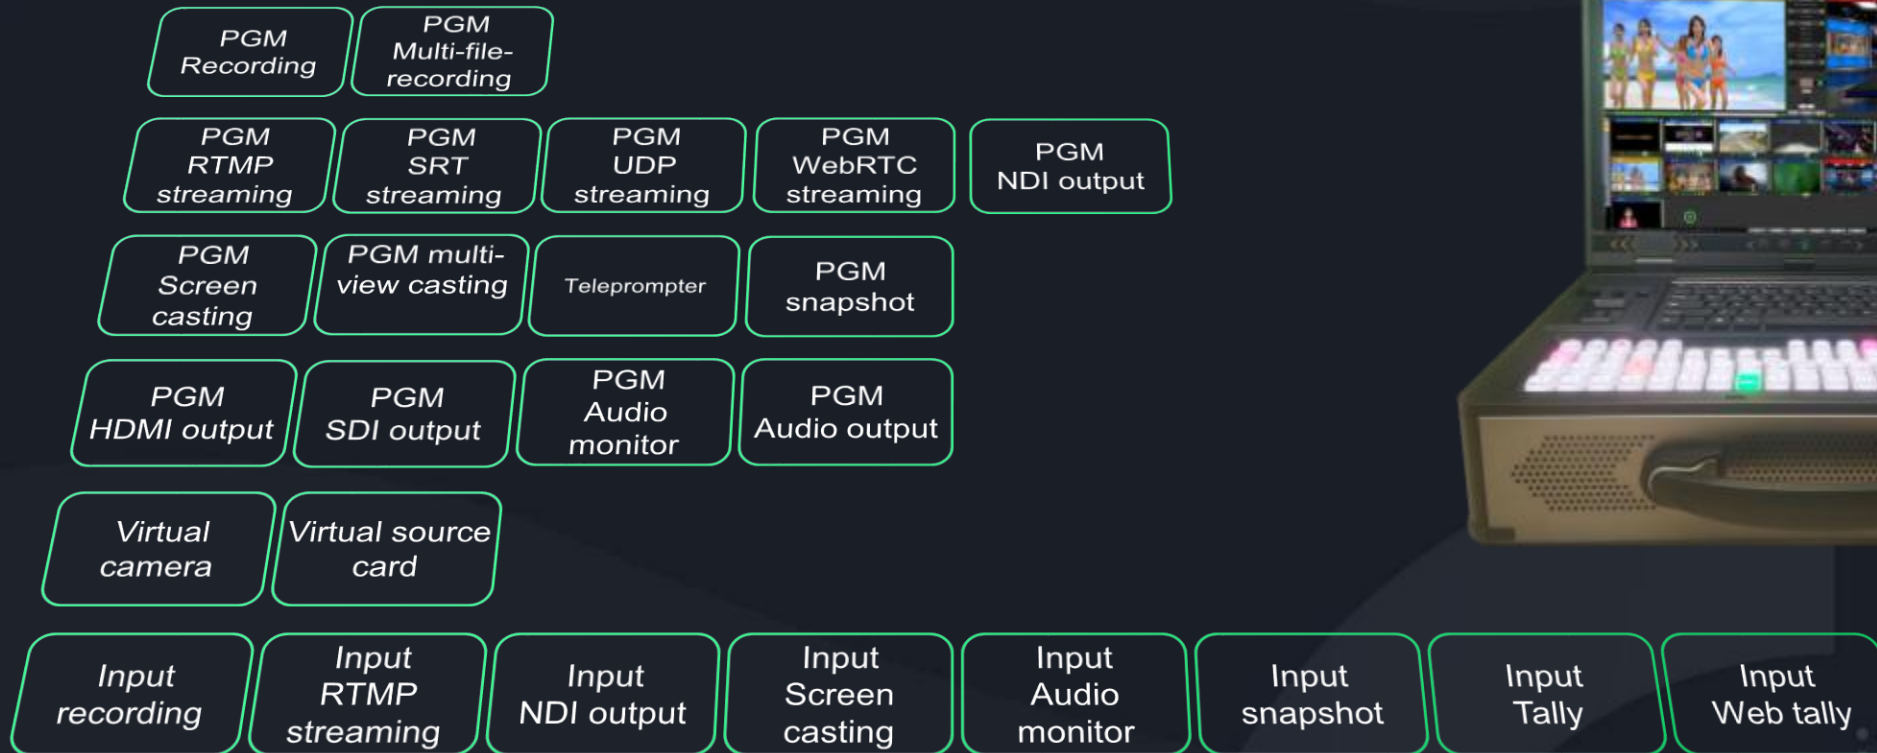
PGM Recording

PGM Multi-file-recording

PGM RTMP streaming

PGM SRT streaming

PGM UDP streaming

PGM WebRTC streaming

PGM NDI output

PGM Screen casting

PGM multi-view casting

Teleprompter

PGM snapshot

PGM HDMI output

PGM SDI output

PGM Audio monitor

PGM Audio output

Virtual camera

Virtual source card

Input recording

Input RTMP streaming

Input NDI output

Input Screen casting

Input Audio monitor

Input snapshot

Input Tally

Input Web tally